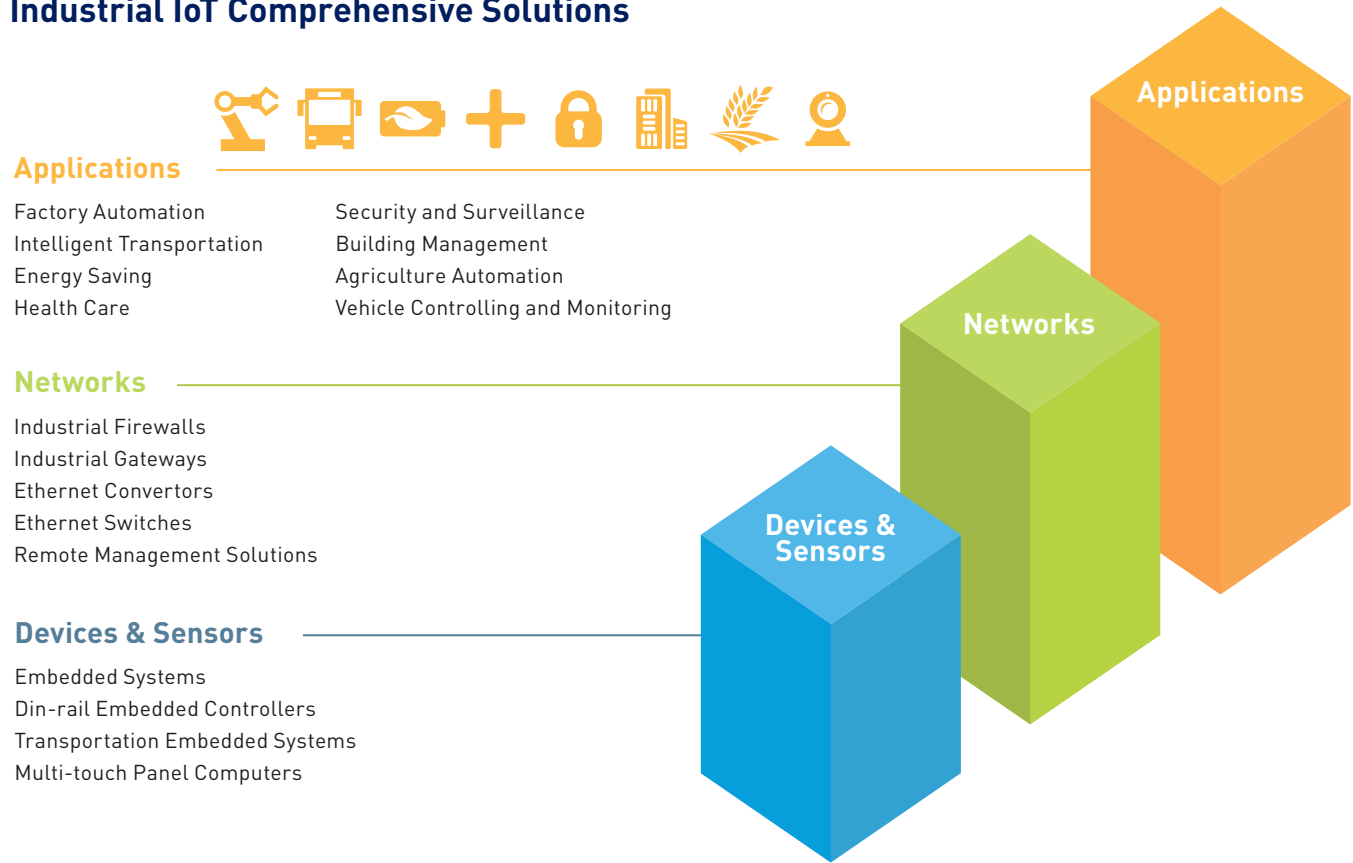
Industrial IoT Comprehensive Solutions

Applications

Factory Automation
Intelligent Transportation
Energy Saving
Health Care

Security and Surveillance
Building Management
Agriculture Automation
Vehicle Controlling and Monitoring

Networks

Industrial Firewalls
Industrial Gateways
Ethernet Convertors
Ethernet Switches
Remote Management Solutions

Devices & Sensors

Embedded Systems
Din-rail Embedded Controllers
Transportation Embedded Systems
Multi-touch Panel Computers

Applications

Networks

Devices & Sensors